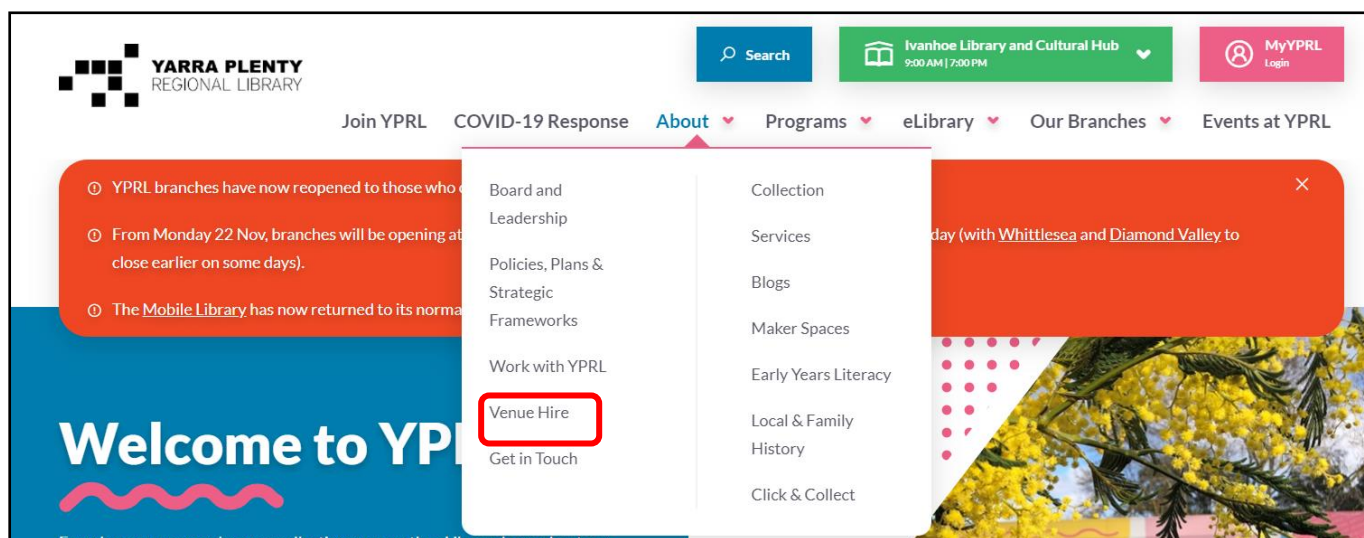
YARRA PLENTY
REGIONAL LIBRARY

Search

Ivanhoe Library and Cultural Hub
9:00 AM | 7:00 PM

MyYPRL
Login

Join YPRL COVID-19 Response About Programs eLibrary Our Branches Events at YPRL

YPRL branches have now reopened to those who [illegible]

From Monday 22 Nov, branches will be opening at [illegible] day (with Whittlesea and Diamond Valley to close earlier on some days).

The Mobile Library has now returned to its norma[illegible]

Board and Leadership

Policies, Plans & Strategic Frameworks

Work with YPRL

Venue Hire

Get in Touch

Collection

Services

Blogs

Maker Spaces

Early Years Literacy

Local & Family History

Click & Collect

Welcome to YPI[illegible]